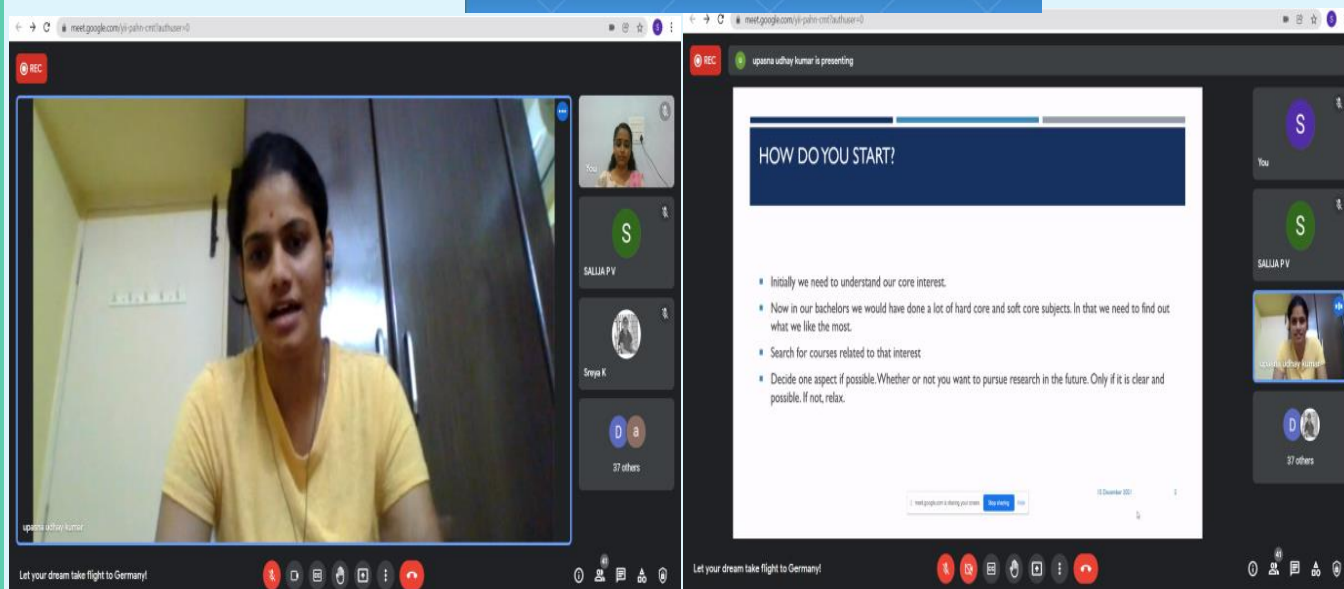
meet.google.com/yii-pahn-cmt?authuser=0

REC

You

S

SALIJA P V

Sreya K

D a

37 others

upasna udhay kumar

Let your dream take flight to Germany!

41

meet.google.com/yii-pahn-cmt?authuser=0

REC

upasna udhay kumar is presenting

HOW DO YOU START?

Initially we need to understand our core interest.

Now in our bachelors we would have done a lot of hard core and soft core subjects. In that we need to find out what we like the most.

Search for courses related to that interest

Decide one aspect if possible. Whether or not you want to pursue research in the future. Only if it is clear and possible. If not, relax.

meet.google.com is sharing your screen. Stop sharing Hide

10 December 2021

S

You

S

SALIJA P V

upasna udhay kumar

D

37 others

Let your dream take flight to Germany!

41